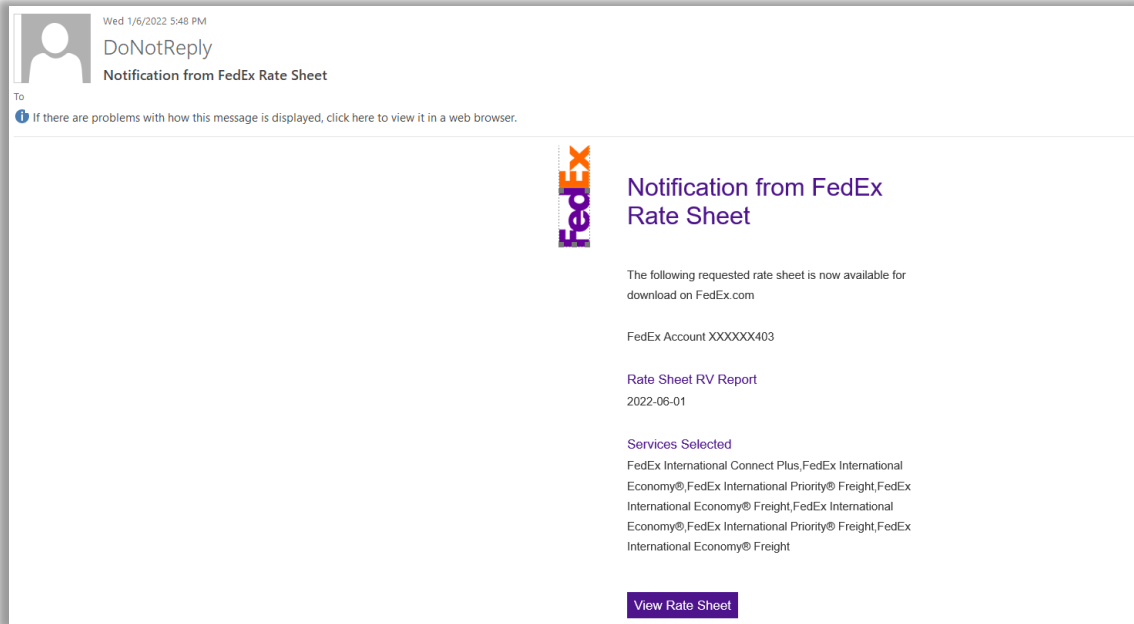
Wed 1/6/2022 5:48 PM
DoNotReply
Notification from FedEx Rate Sheet
To
If there are problems with how this message is displayed, click here to view it in a web browser.

FedEx

Notification from FedEx Rate Sheet

The following requested rate sheet is now available for download on FedEx.com

FedEx Account XXXXXX403

Rate Sheet RV Report
2022-06-01

Services Selected
FedEx International Connect Plus,FedEx International Economy®,FedEx International Priority® Freight,FedEx International Economy® Freight,FedEx International Economy®,FedEx International Priority® Freight,FedEx International Economy® Freight

View Rate Sheet